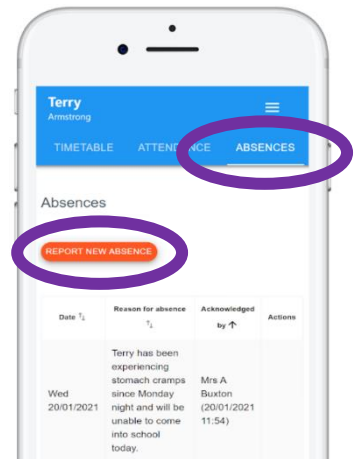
Terry
Armstrong

TIMETABLE ATTENDANCE ABSENCES

Absences

REPORT NEW ABSENCE

| Date ↑↓ | Reason for absence ↑↓ | Acknowledged by ↑ | Actions |
|---|---|---|---|
| Wed 20/01/2021 | Terry has been experiencing stomach cramps since Monday night and will be unable to come into school today. | Mrs A Buxton (20/01/2021 11:54) | |